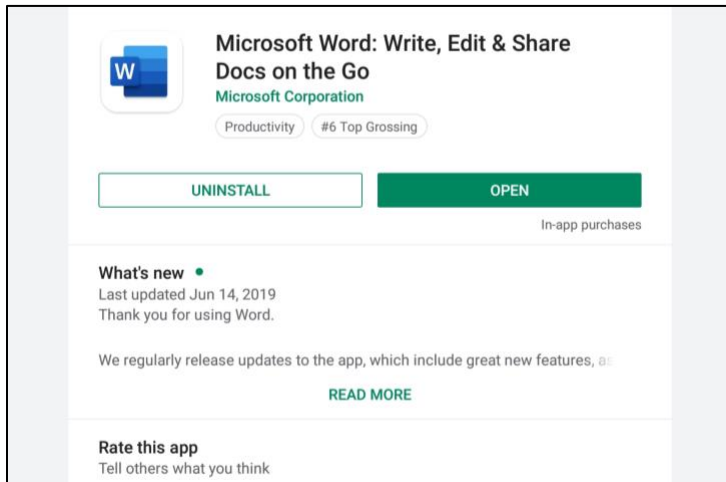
W

Microsoft Word: Write, Edit & Share Docs on the Go
Microsoft Corporation

Productivity #6 Top Grossing

UNINSTALL OPEN

In-app purchases

What's new •
Last updated Jun 14, 2019
Thank you for using Word.

We regularly release updates to the app, which include great new features, a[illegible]

READ MORE

Rate this app
Tell others what you think